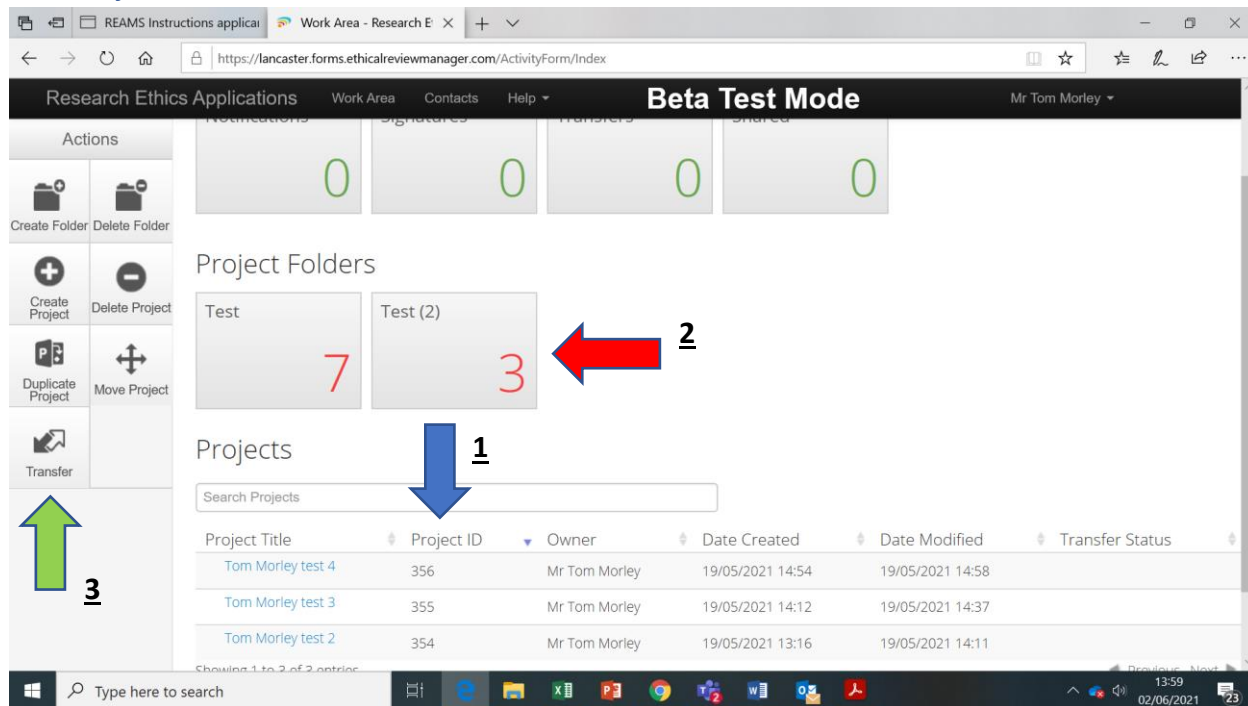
REAMS Instructions applica | Work Area - Research E ×

https://lancaster.forms.ethicalreviewmanager.com/ActivityForm/Index

Research Ethics Applications Work Area Contacts Help ▾ **Beta Test Mode** Mr Tom Morley ▾

Actions

Create Folder Delete Folder

Create Project Delete Project

Duplicate Project Move Project

Transfer

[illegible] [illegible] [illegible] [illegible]

0 0 0 0

Project Folders

Test
7

Test (2)
3

2

1

Projects

Search Projects

3

| Project Title | Project ID | Owner | Date Created | Date Modified | Transfer Status |
|---|---|---|---|---|---|
| Tom Morley test 4 | 356 | Mr Tom Morley | 19/05/2021 14:54 | 19/05/2021 14:58 | |
| Tom Morley test 3 | 355 | Mr Tom Morley | 19/05/2021 14:12 | 19/05/2021 14:37 | |
| Tom Morley test 2 | 354 | Mr Tom Morley | 19/05/2021 13:16 | 19/05/2021 14:11 | |

Showing 1 to 3 of 3 entries

Previous Next

Type here to search

13:59
02/06/2021

23